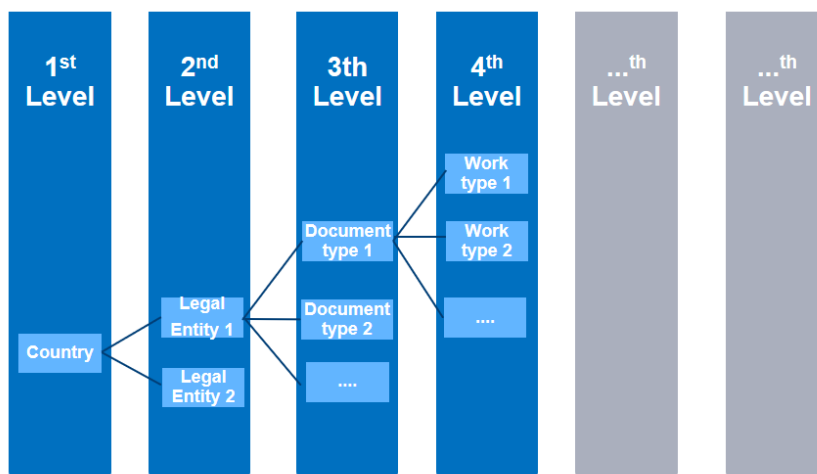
1$^{st}$ Level

2$^{nd}$ Level

3th Level

4$^{th}$ Level

...$^{th}$ Level

...$^{th}$ Level

Country

Legal Entity 1

Legal Entity 2

Document type 1

Document type 2

....

Work type 1

Work type 2

....